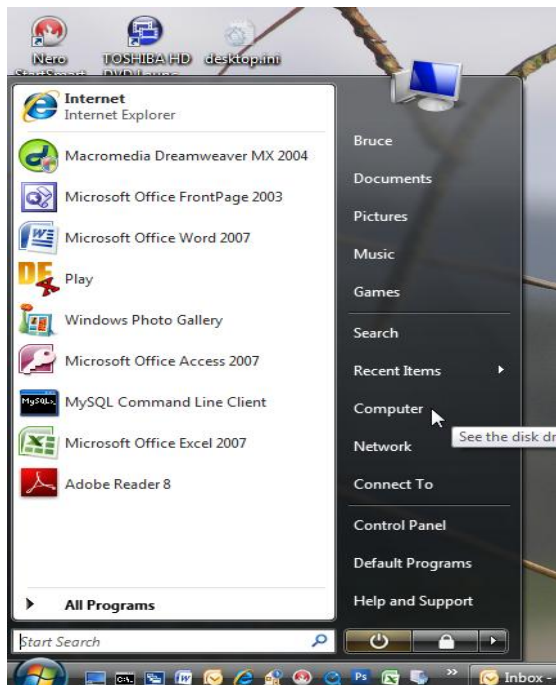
Nero StartSmart

TOSHIBA HD DVD Player

desktop.ini

Internet
Internet Explorer

Macromedia Dreamweaver MX 2004

Microsoft Office FrontPage 2003

Microsoft Office Word 2007

Play

Windows Photo Gallery

Microsoft Office Access 2007

MySQL Command Line Client

Microsoft Office Excel 2007

Adobe Reader 8

All Programs

Start Search

Bruce

Documents

Pictures

Music

Games

Search

Recent Items

Computer

See the disk dr

Network

Connect To

Control Panel

Default Programs

Help and Support

Inbox -